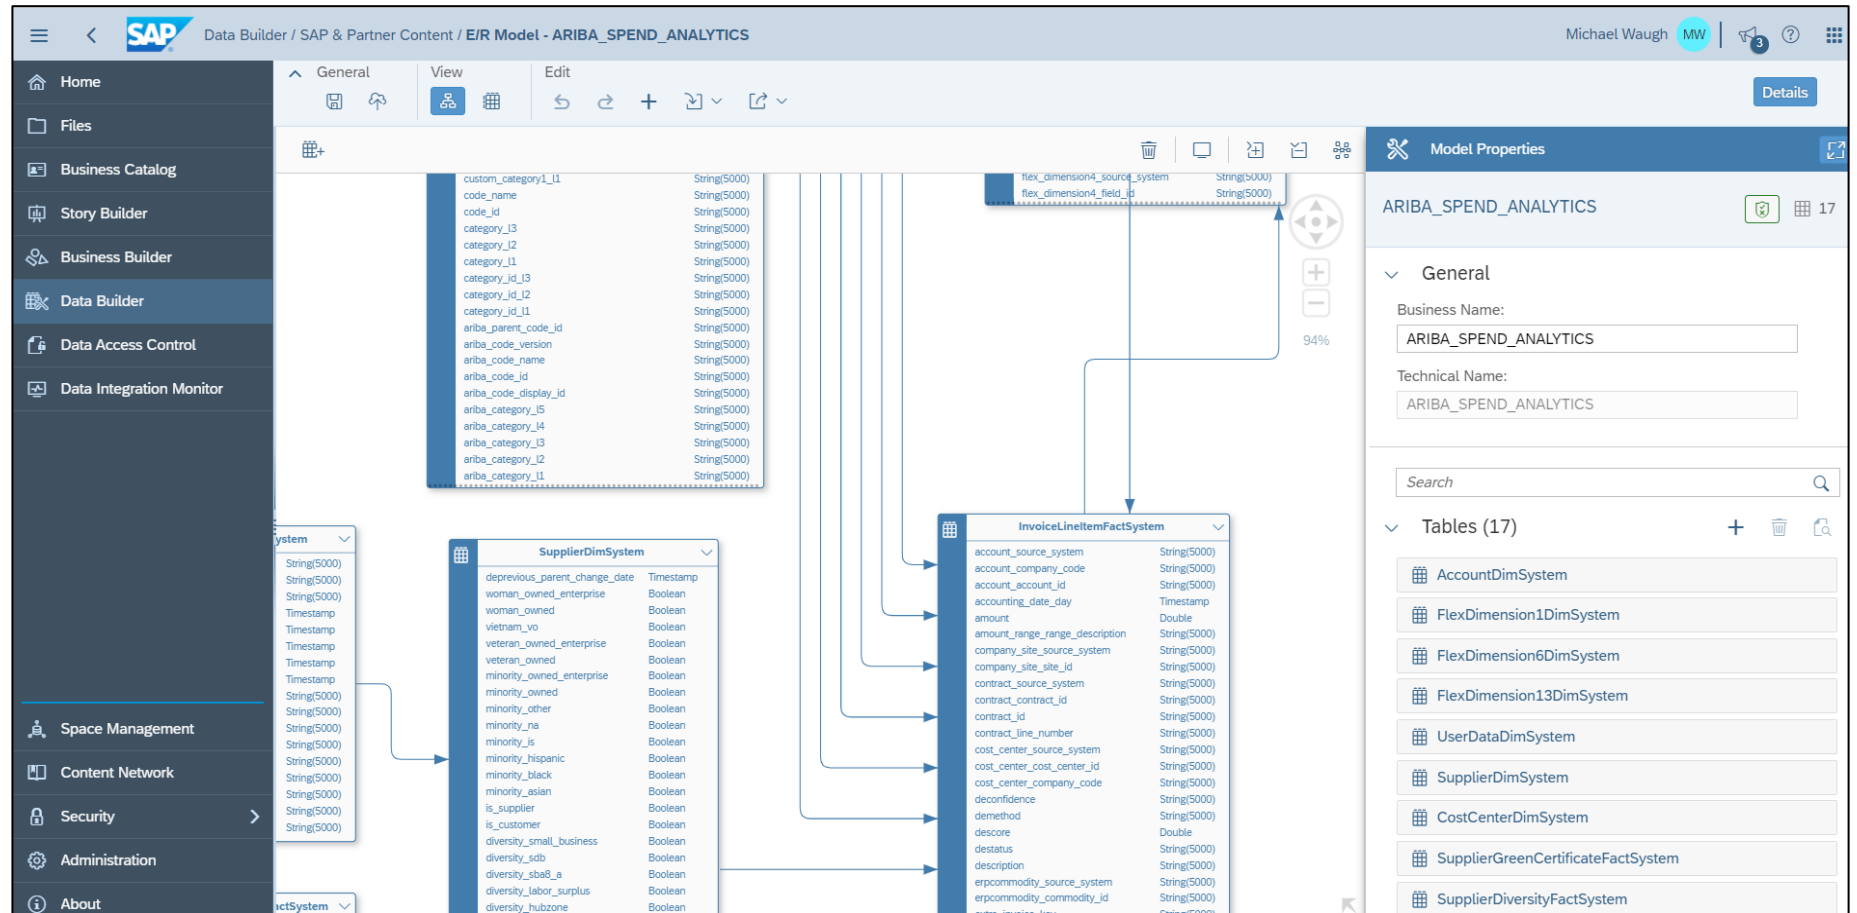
Data Builder / SAP & Partner Content / E/R Model - ARIBA_SPEND_ANALYTICS

Michael Waugh MW

Home
Files
Business Catalog
Story Builder
Business Builder
Data Builder
Data Access Control
Data Integration Monitor
Space Management
Content Network
Security
Administration
About

General
View
Edit

Details

| custom_category1_l1 | String(5000) |
|---|---|
| code_name | String(5000) |
| code_id | String(5000) |
| category_l3 | String(5000) |
| category_l2 | String(5000) |
| category_l1 | String(5000) |
| category_id_l3 | String(5000) |
| category_id_l2 | String(5000) |
| category_id_l1 | String(5000) |
| ariba_parent_code_id | String(5000) |
| ariba_code_version | String(5000) |
| ariba_code_name | String(5000) |
| ariba_code_id | String(5000) |
| ariba_code_display_id | String(5000) |
| ariba_category_l5 | String(5000) |
| ariba_category_l4 | String(5000) |
| ariba_category_l3 | String(5000) |
| ariba_category_l2 | String(5000) |
| ariba_category_l1 | String(5000) |

| flex_dimension4_source_system | String(5000) |
|---|---|
| flex_dimension4_field_id | String(5000) |

94%

ystem
String(5000)
String(5000)
String(5000)
Timestamp
Timestamp
Timestamp
Timestamp
Timestamp
String(5000)
String(5000)
String(5000)
String(5000)
String(5000)
String(5000)
String(5000)
String(5000)
String(5000)

ctSystem

SupplierDimSystem

| deprevious_parent_change_date | Timestamp |
|---|---|
| woman_owned_enterprise | Boolean |
| woman_owned | Boolean |
| vietnam_vo | Boolean |
| veteran_owned_enterprise | Boolean |
| veteran_owned | Boolean |
| minority_owned_enterprise | Boolean |
| minority_owned | Boolean |
| minority_other | Boolean |
| minority_na | Boolean |
| minority_is | Boolean |
| minority_hispanic | Boolean |
| minority_black | Boolean |
| minority_asian | Boolean |
| is_supplier | Boolean |
| is_customer | Boolean |
| diversity_small_business | Boolean |
| diversity_sdb | Boolean |
| diversity_sba8_a | Boolean |
| diversity_labor_surplus | Boolean |
| diversity_hubzone | Boolean |

InvoiceLineItemFactSystem

| account_source_system | String(5000) |
|---|---|
| account_company_code | String(5000) |
| account_account_id | String(5000) |
| accounting_date_day | Timestamp |
| amount | Double |
| amount_range_range_description | String(5000) |
| company_site_source_system | String(5000) |
| company_site_site_id | String(5000) |
| contract_source_system | String(5000) |
| contract_contract_id | String(5000) |
| contract_id | String(5000) |
| contract_line_number | String(5000) |
| cost_center_source_system | String(5000) |
| cost_center_cost_center_id | String(5000) |
| cost_center_company_code | String(5000) |
| deconfidence | String(5000) |
| demethod | String(5000) |
| descore | Double |
| destatus | String(5000) |
| description | String(5000) |
| erpcommodity_source_system | String(5000) |
| erpcommodity_commodity_id | String(5000) |

Model Properties
ARIBA_SPEND_ANALYTICS 17
General
Business Name:
ARIBA_SPEND_ANALYTICS
Technical Name:
ARIBA_SPEND_ANALYTICS
Search
Tables (17)
AccountDimSystem
FlexDimension1DimSystem
FlexDimension6DimSystem
FlexDimension13DimSystem
UserDataDimSystem
SupplierDimSystem
CostCenterDimSystem
SupplierGreenCertificateFactSystem
SupplierDiversityFactSystem